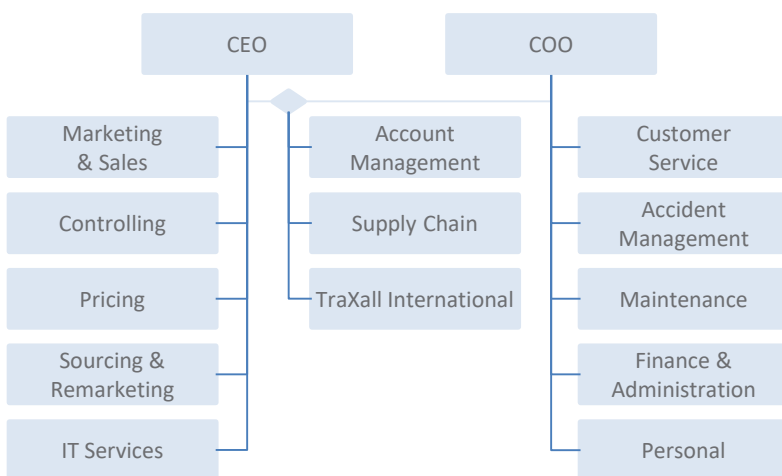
CEO

COO

Marketing & Sales

Controlling

Pricing

Sourcing & Remarketing

IT Services

Account Management

Supply Chain

TraXall International

Customer Service

Accident Management

Maintenance

Finance & Administration

Personal